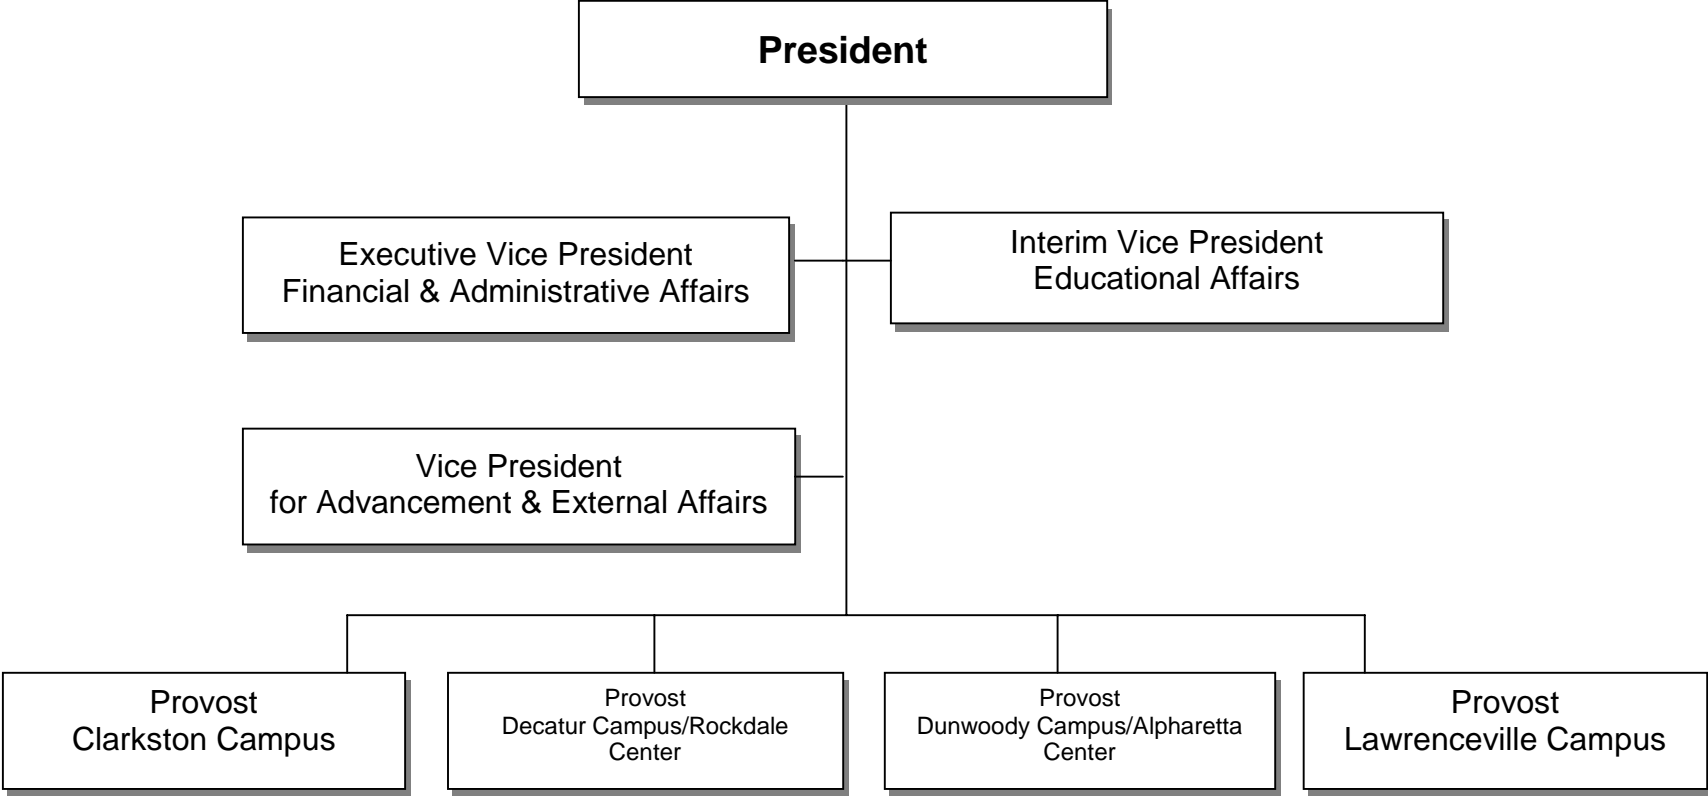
President

Executive Vice President
Financial & Administrative Affairs

Interim Vice President
Educational Affairs

Vice President
for Advancement & External Affairs

Provost
Clarkston Campus

Provost
Decatur Campus/Rockdale Center

Provost
Dunwoody Campus/Alpharetta Center

Provost
Lawrenceville Campus